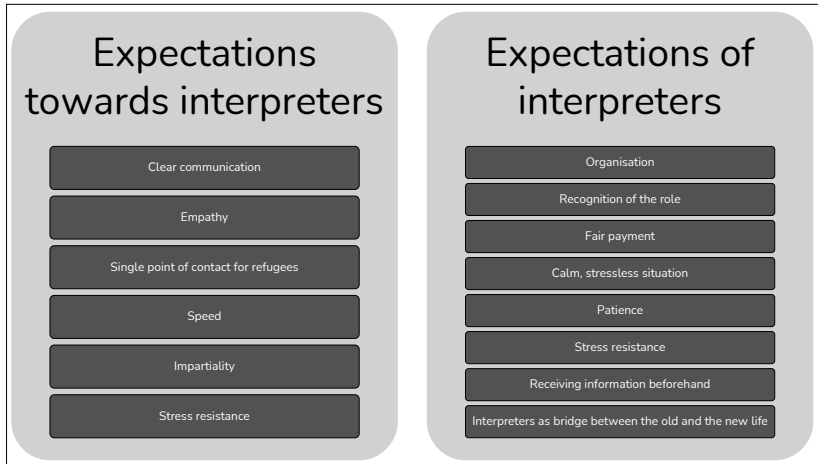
Expectations towards interpreters

Clear communication

Empathy

Single point of contact for refugees

Speed

Impartiality

Stress resistance

Expectations of interpreters

Organisation

Recognition of the role

Fair payment

Calm, stressless situation

Patience

Stress resistance

Receiving information beforehand

Interpreters as bridge between the old and the new life